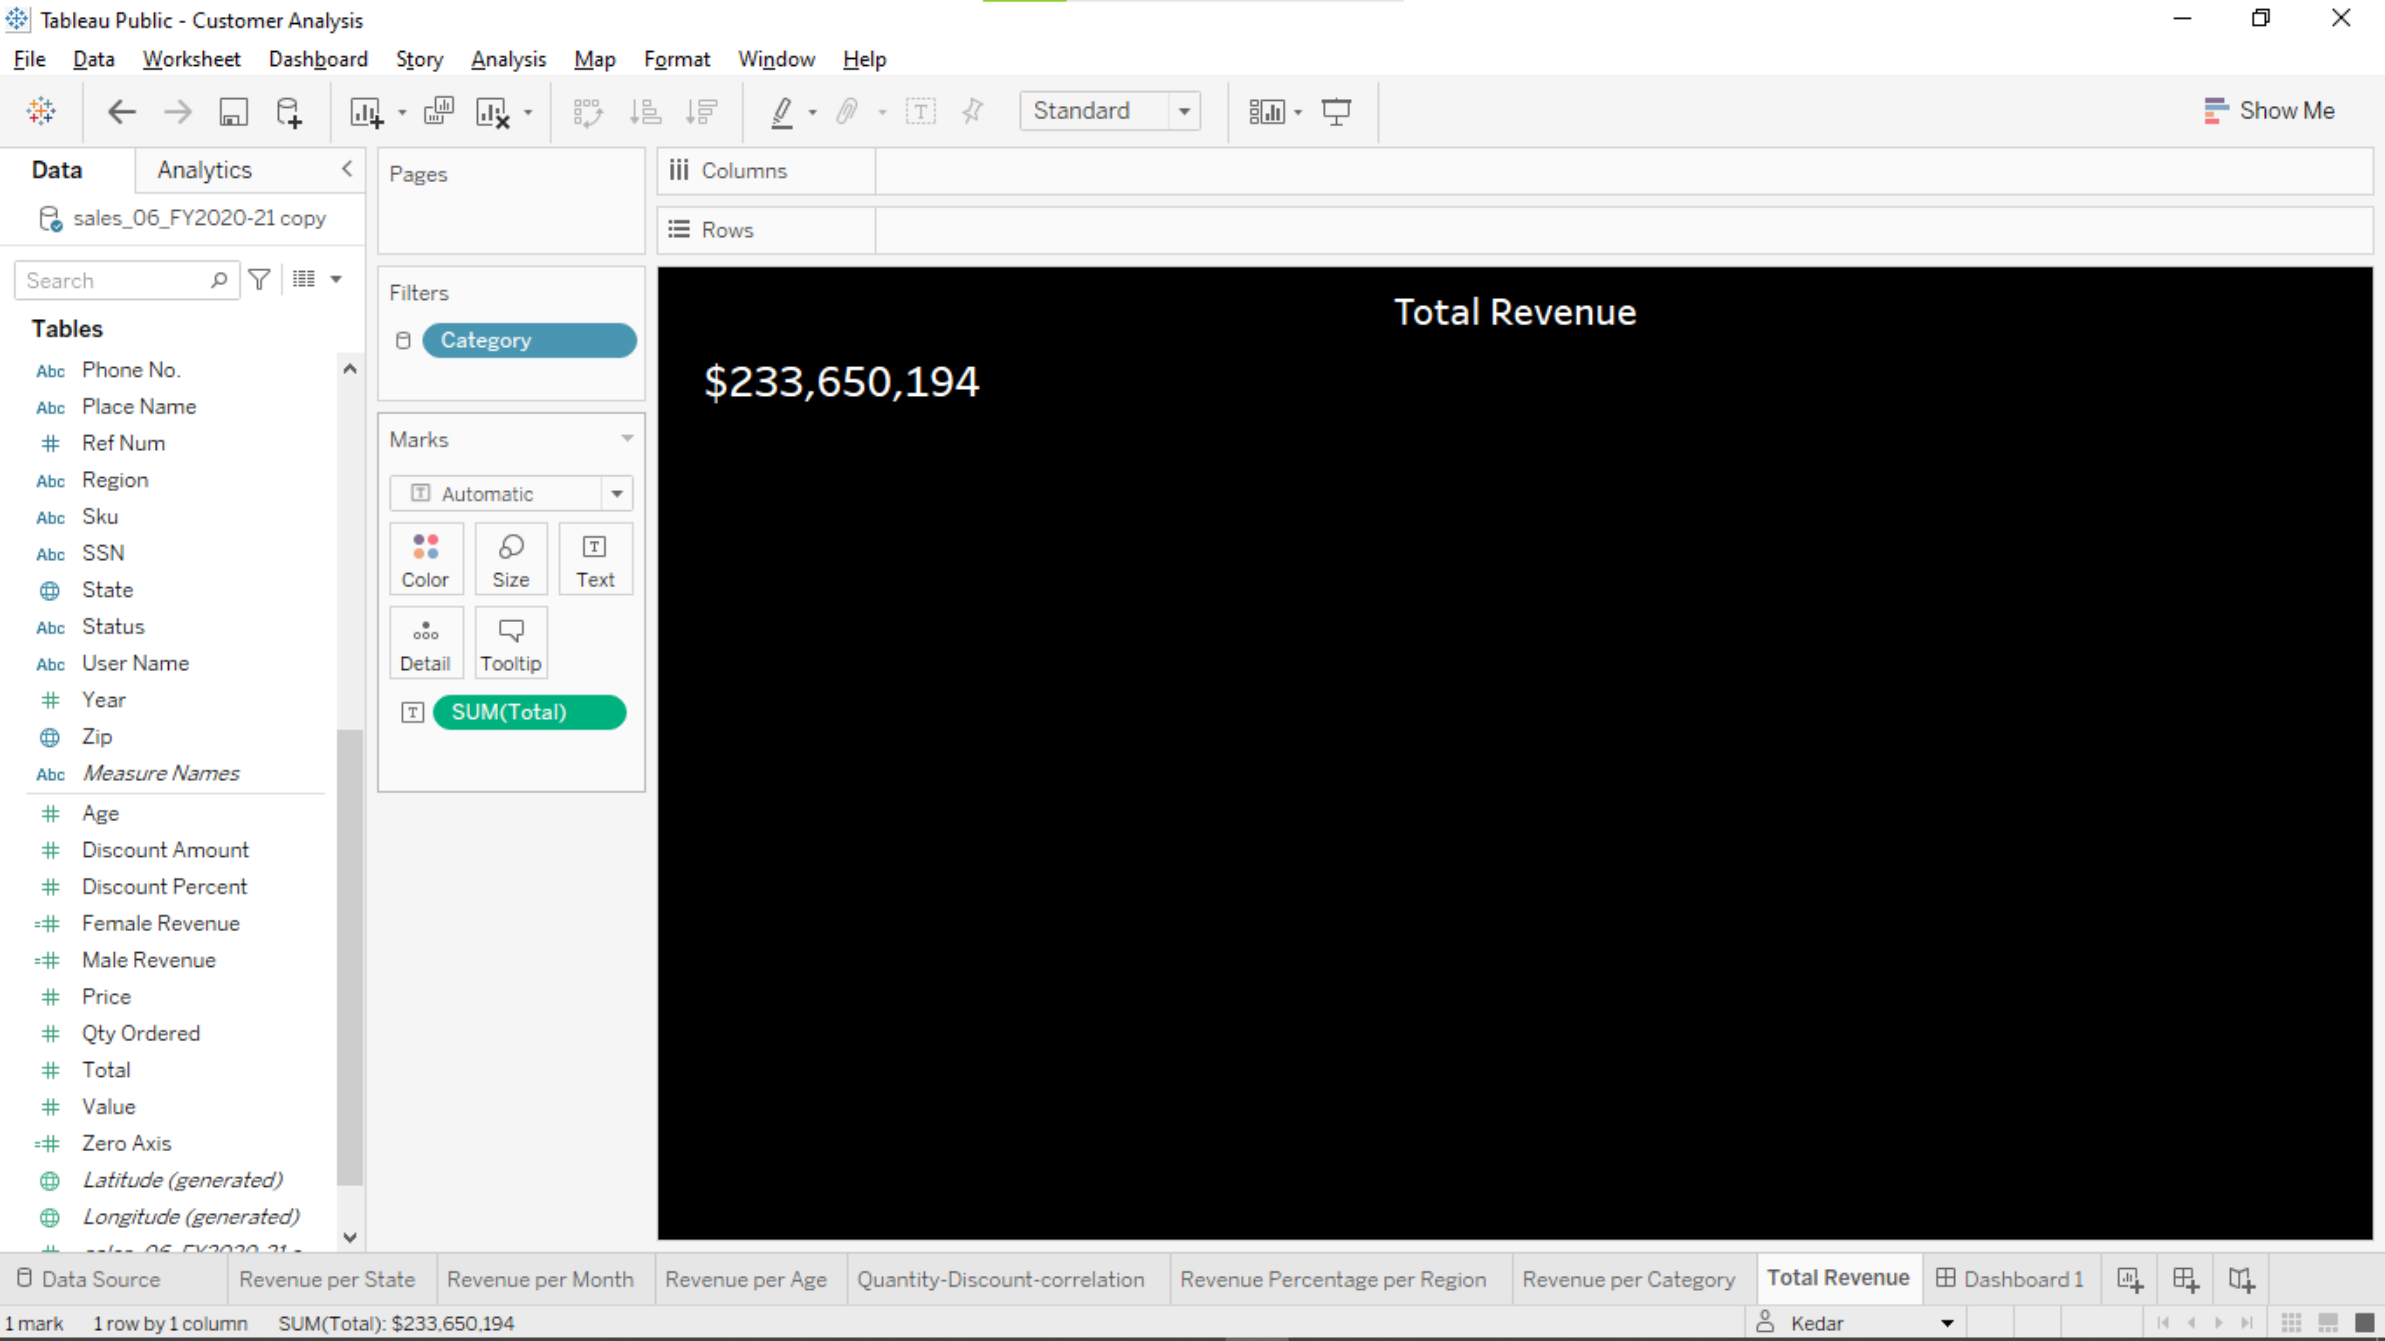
Tableau Public - Customer Analysis

File Data Worksheet Dashboard Story Analysis Map Format Window Help

Standard

Show Me

Data Analytics

sales_06_FY2020-21 copy

Search

Tables

Abc Phone No.
Abc Place Name
# Ref Num
Abc Region
Abc Sku
Abc SSN
State
Abc Status
Abc User Name
# Year
Zip
Abc Measure Names
# Age
# Discount Amount
# Discount Percent
Female Revenue
Male Revenue
# Price
# Qty Ordered
# Total
# Value
Zero Axis
Latitude (generated)
Longitude (generated)
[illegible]

Pages

Columns

Rows

Filters

Category

Marks

Automatic

Color Size Text

Detail Tooltip

SUM(Total)

Total Revenue

$233,650,194

Data Source | Revenue per State | Revenue per Month | Revenue per Age | Quantity-Discount-correlation | Revenue Percentage per Region | Revenue per Category | Total Revenue | Dashboard 1

1 mark 1 row by 1 column SUM(Total): $233,650,194

Kedar